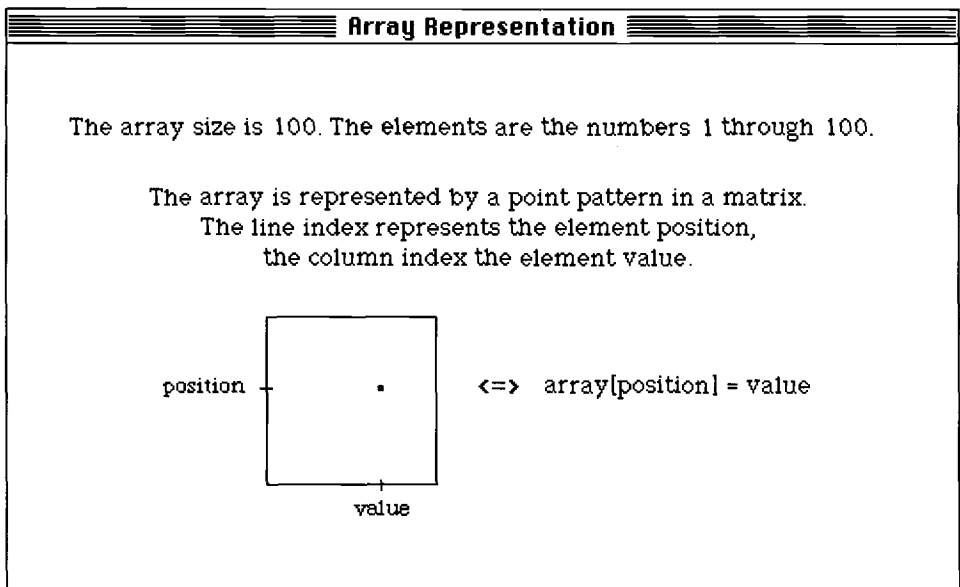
Array Representation

The array size is 100. The elements are the numbers 1 through 100.

The array is represented by a point pattern in a matrix. The line index represents the element position, the column index the element value.

position

value

<=> array[position] = value